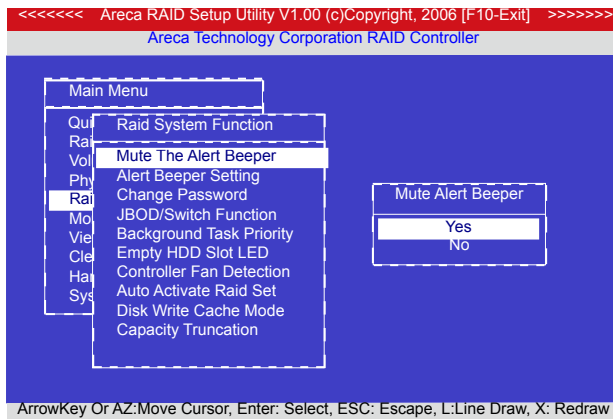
<<<<<<<< Areca RAID Setup Utility V1.00 (c)Copyright, 2006 [F10-Exit] >>>>>>>>
Areca Technology Corporation RAID Controller

Main Menu

Qui
Rai
Vol
Phy
Rai
Mo
Vie
Cle
Har
Sys

Raid System Function

Mute The Alert Beeper
Alert Beeper Setting
Change Password
JBOD/Switch Function
Background Task Priority
Empty HDD Slot LED
Controller Fan Detection
Auto Activate Raid Set
Disk Write Cache Mode
Capacity Truncation

Mute Alert Beeper

Yes
No

ArrowKey Or AZ:Move Cursor, Enter: Select, ESC: Escape, L:Line Draw, X: Redraw